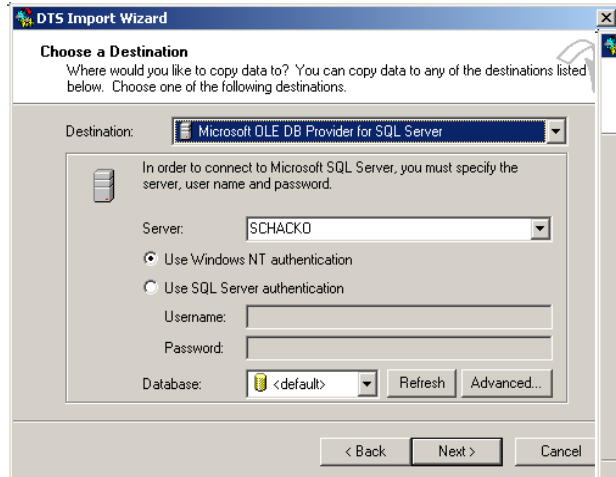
DTS Import Wizard

Choose a Destination
Where would you like to copy data to? You can copy data to any of the destinations listed below. Choose one of the following destinations.

Destination: Microsoft OLE DB Provider for SQL Server

In order to connect to Microsoft SQL Server, you must specify the server, user name and password.

Server: SCHACKO

Use Windows NT authentication

Use SQL Server authentication

Username:

Password:

Database: <default> Refresh Advanced...

< Back Next > Cancel